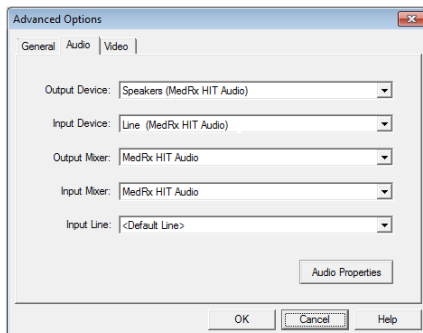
Advanced Options

General | Audio | Video

Output Device: Speakers (MedRx HIT Audio)

Input Device: Line (MedRx HIT Audio)

Output Mixer: MedRx HIT Audio

Input Mixer: MedRx HIT Audio

Input Line: <Default Line>

Audio Properties

OK | Cancel | Help